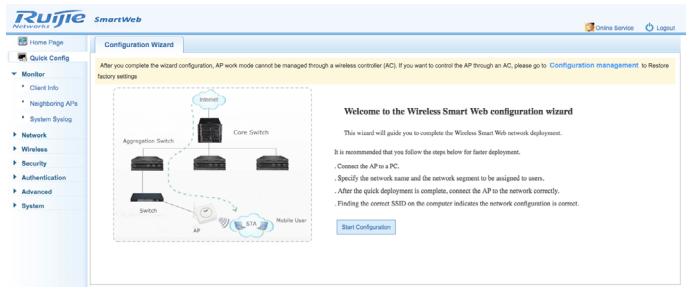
Ruijie Networks SmartWeb

Online Service Logout

Home Page
Quick Config
Monitor
Client Info
Neighboring APs
System Syslog
Network
Wireless
Security
Authentication
Advanced
System

Configuration Wizard

After you complete the wizard configuration, AP work mode cannot be managed through a wireless controller (AC). If you want to control the AP through an AC, please go to Configuration management to Restore factory settings

Internet
Core Switch
Aggregation Switch
Switch
AP
STA
Mobile User

Welcome to the Wireless Smart Web configuration wizard

This wizard will guide you to complete the Wireless Smart Web network deployment.

It is recommended that you follow the steps below for faster deployment.

. Connect the AP to a PC.

. Specify the network name and the network segment to be assigned to users.

. After the quick deployment is complete, connect the AP to the network correctly.

. Finding the correct SSID on the computer indicates the network configuration is correct.

Start Configuration